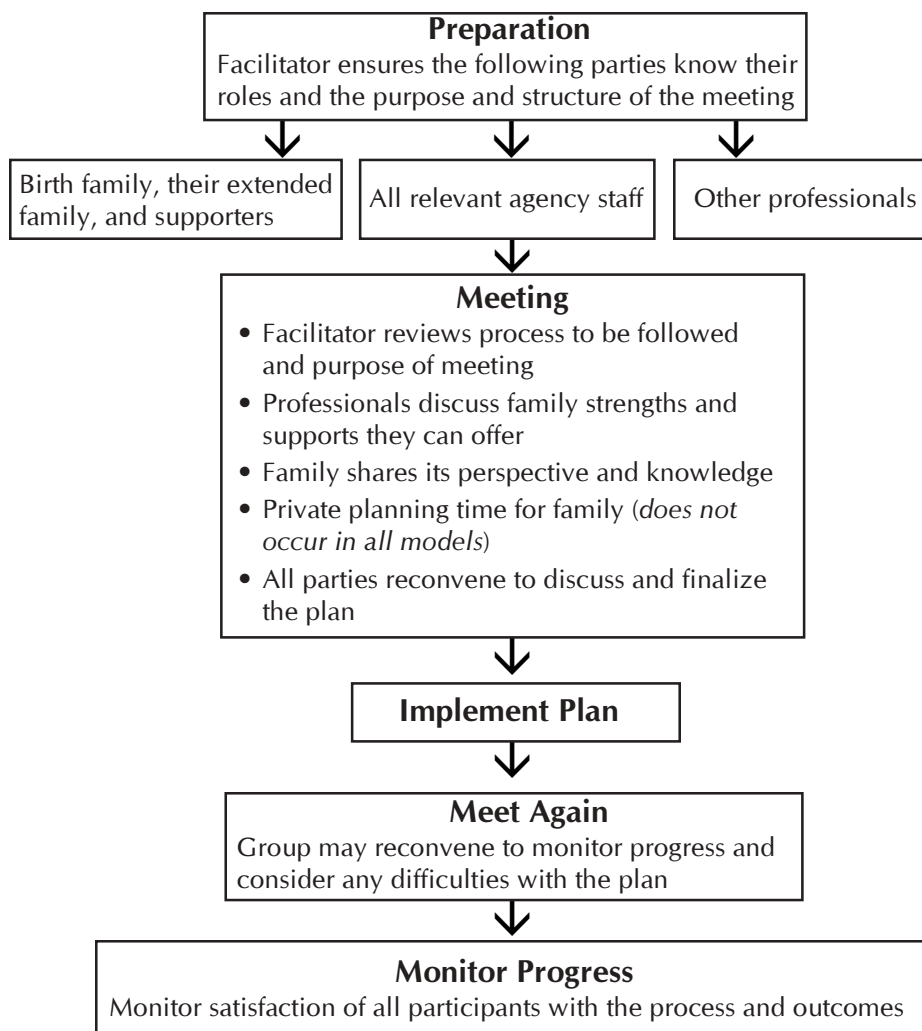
**Preparation**
Facilitator ensures the following parties know their roles and the purpose and structure of the meeting

Birth family, their extended family, and supporters

All relevant agency staff

Other professionals

**Meeting**
- Facilitator reviews process to be followed and purpose of meeting
- Professionals discuss family strengths and supports they can offer
- Family shares its perspective and knowledge
- Private planning time for family (*does not occur in all models*)
- All parties reconvene to discuss and finalize the plan

**Implement Plan**

**Meet Again**
Group may reconvene to monitor progress and consider any difficulties with the plan

**Monitor Progress**
Monitor satisfaction of all participants with the process and outcomes